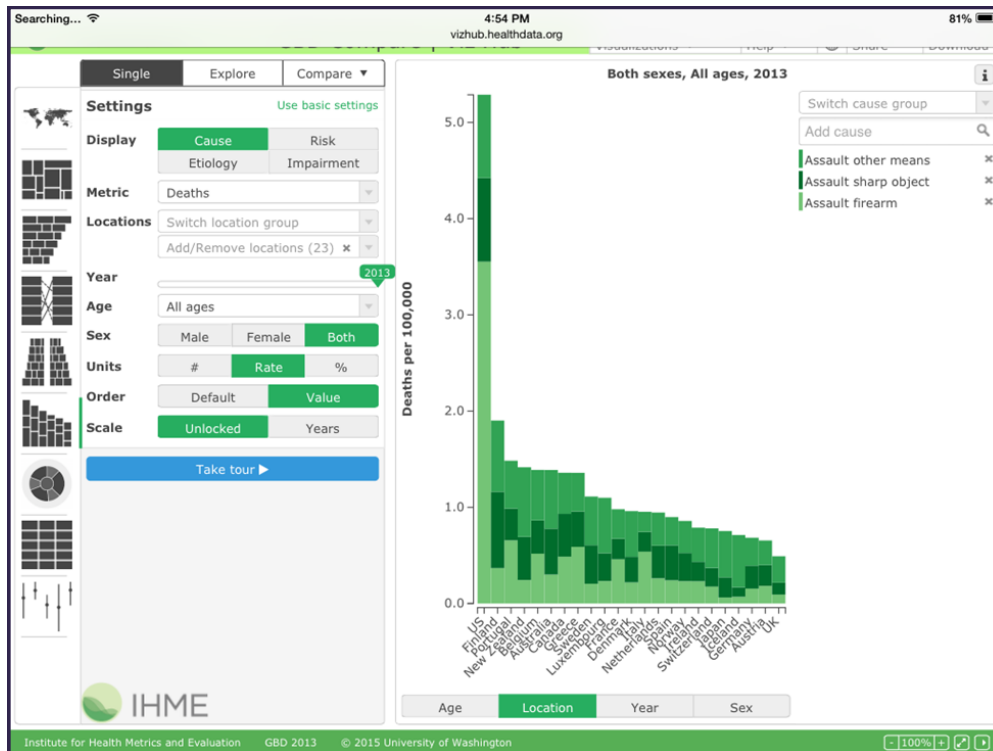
Searching... 4:54 PM 81%
vizhub.healthdata.org

Single Explore Compare ▼

Settings Use basic settings

Display Cause Risk
Etiology Impairment

Metric Deaths

Locations Switch location group
Add/Remove locations (23) ×

Year 2013

Age All ages

Sex Male Female Both

Units # Rate %

Order Default Value

Scale Unlocked Years

Take tour ▶

IHME

Both sexes, All ages, 2013

Deaths per 100,000

5.0
4.0
3.0
2.0
1.0
0.0

US Finland Portugal New Zealand Belgium Australia Canada Greece Sweden Luxembourg France Denmark Italy Netherlands Spain Norway Ireland Switzerland Japan Iceland Germany Austria UK

Switch cause group
Add cause
Assault other means ×
Assault sharp object ×
Assault firearm ×

Age Location Year Sex

Institute for Health Metrics and Evaluation GBD 2013 © 2015 University of Washington
100%